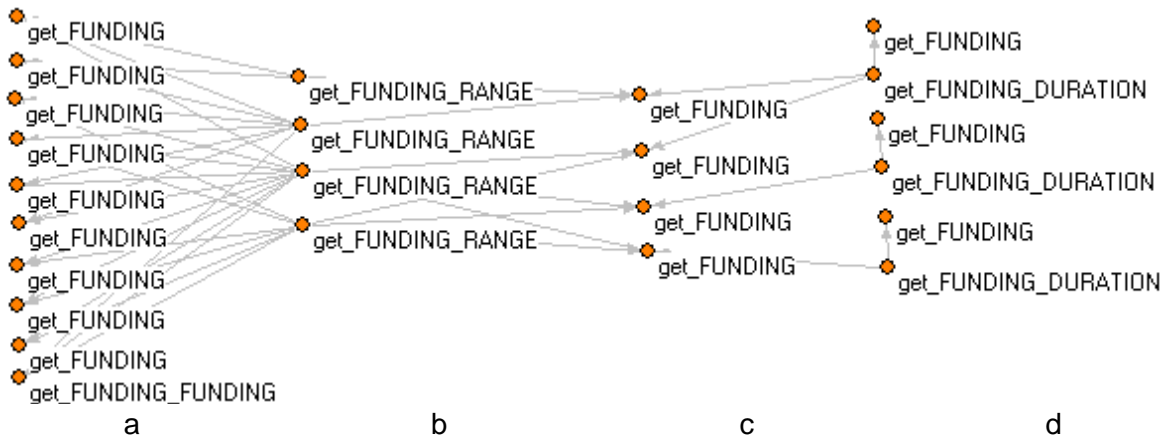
get_FUNDING
get_FUNDING
get_FUNDING
get_FUNDING
get_FUNDING
get_FUNDING
get_FUNDING
get_FUNDING
get_FUNDING
get_FUNDING_FUNDING
a

get_FUNDING_RANGE
get_FUNDING_RANGE
get_FUNDING_RANGE
get_FUNDING_RANGE
b

get_FUNDING
get_FUNDING
get_FUNDING
get_FUNDING
c

get_FUNDING
get_FUNDING_DURATION
get_FUNDING
get_FUNDING_DURATION
get_FUNDING
get_FUNDING_DURATION
d